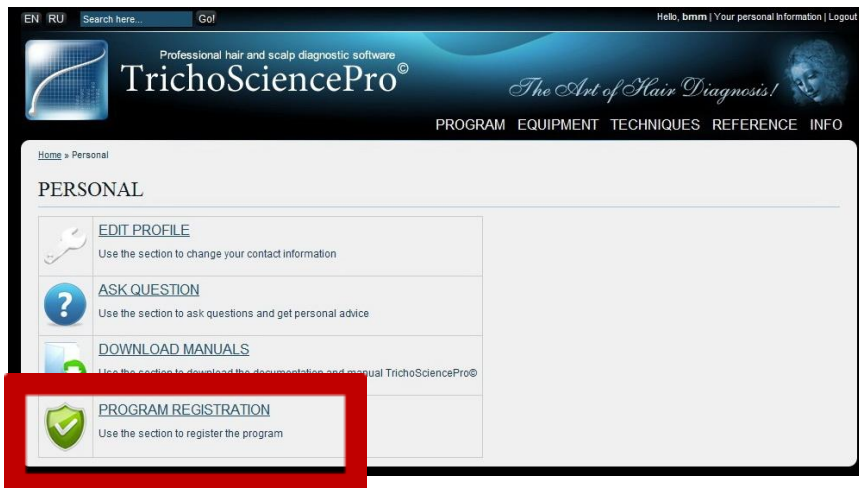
EN RU Search here... Go!

Hello, bmm | Your personal information | Logout

Professional hair and scalp diagnostic software
TrichoSciencePro©

The Art of Hair Diagnosis!

PROGRAM EQUIPMENT TECHNIQUES REFERENCE INFO

Home » Personal

PERSONAL

EDIT PROFILE
Use the section to change your contact information

ASK QUESTION
Use the section to ask questions and get personal advice

DOWNLOAD MANUALS
Use the section to download the documentation and manual TrichoSciencePro©

PROGRAM REGISTRATION
Use the section to register the program